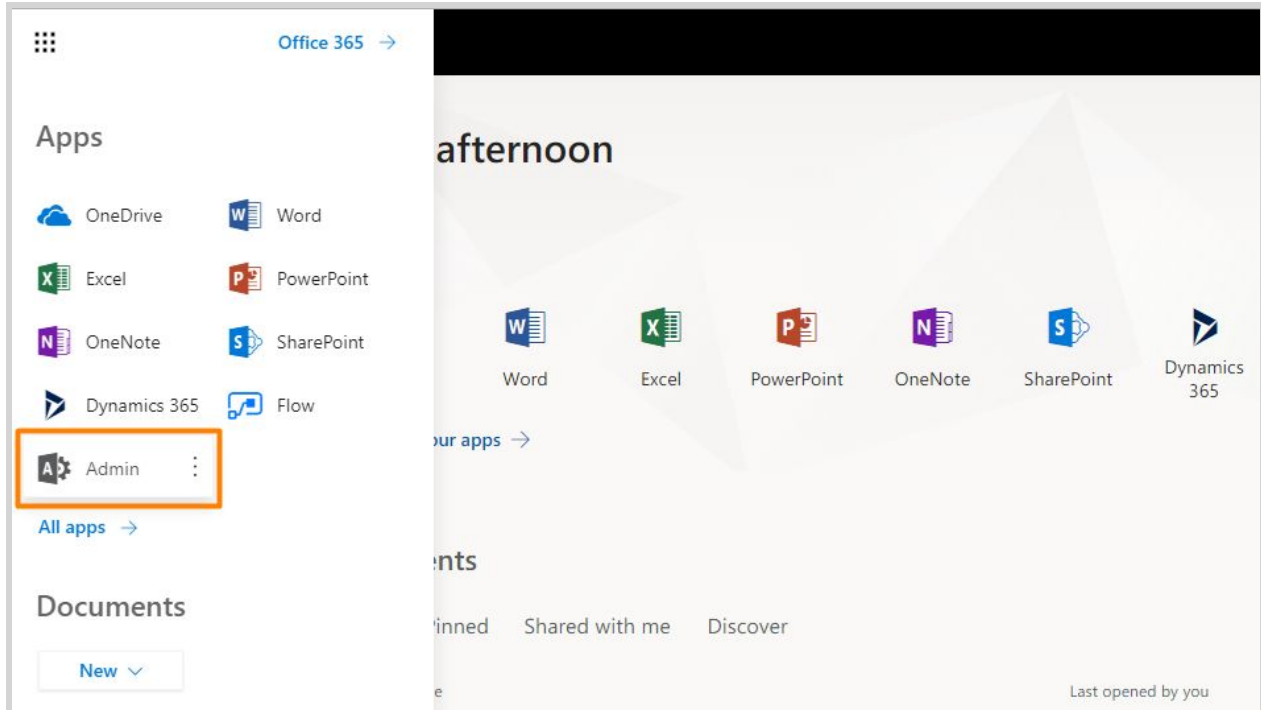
Office 365 →

Apps

OneDrive
Word
Excel
PowerPoint
OneNote
SharePoint
Dynamics 365
Flow
Admin

All apps →

Documents

New

afternoon

Word
Excel
PowerPoint
OneNote
SharePoint
Dynamics 365

our apps →

nts

Pinned
Shared with me
Discover

e
Last opened by you